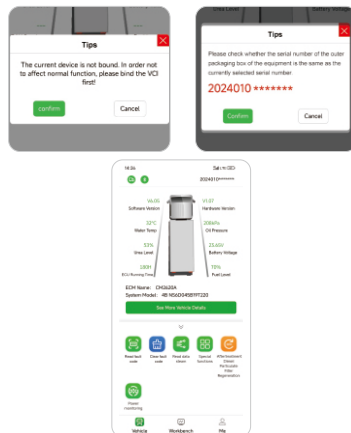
Tips

The current device is not bound. In order not to affect normal function, please bind the VCI first!

confirm

Cancel

Urea Level

Battery Voltage

Tips

Please check whether the serial number of the outer packaging box of the equipment is the same as the currently selected serial number

2024010 *******

Confirm

Cancel

14:36

2024010*******

V6.00
Software Version

V1.07
Hardware Version

32°C
Water Temp

2086Pa
Oil Pressure

53%
Urea Level

25.45V
Battery Voltage

100H
ECU Running Time

70%
Fuel Level

ECM Name: CM2620A

System Model: 4BN060045819T220

See More Vehicle Details

Read fault code

Clear fault code

Read data stream

Special functions

Aftertreatment Diesel Particulate Filter Regeneration

Power monitoring

Vehicle

Workbench

Me